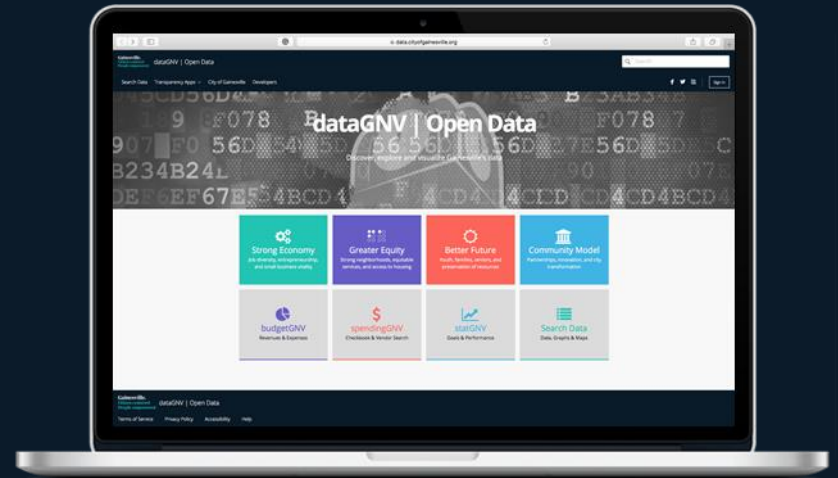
data.cityofgainesville.org

Gainesville. Citizens centered People empowered

dataGNV | Open Data

Search

Search Data Transparency Apps City of Gainesville Developers

Sign In

dataGNV | Open Data

Discover, explore and visualize Gainesville's data

Strong Economy
Job diversity, entrepreneurship, and small business vitality

Greater Equity
Strong neighborhoods, equitable services, and access to housing

Better Future
Youth, families, seniors, and preservation of resources

Community Model
Partnerships, innovation, and city transformation

budgetGNV
Revenues & Expenses

spendingGNV
Checkbook & Vendor Search

statGNV
Goals & Performance

Search Data
Data, Graphs & Maps

Gainesville. Citizens centered People empowered

dataGNV | Open Data

Terms of Service Privacy Policy Accessibility Help